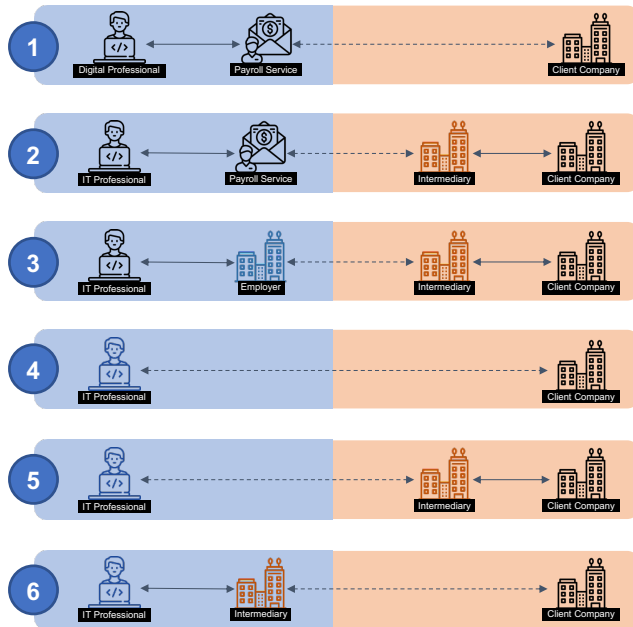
1
Digital Professional
Payroll Service
Client Company

2
IT Professional
Payroll Service
Intermediary
Client Company

3
IT Professional
Employer
Intermediary
Client Company

4
IT Professional
Client Company

5
IT Professional
Intermediary
Client Company

6
IT Professional
Intermediary
Client Company